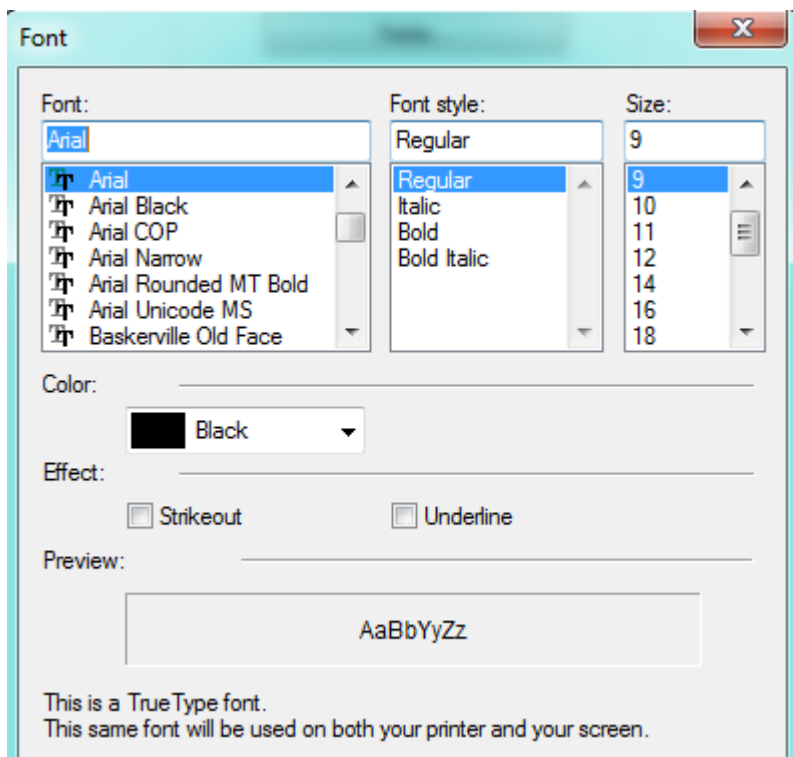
Font

Font:
Arial
Arial
Arial Black
Arial COP
Arial Narrow
Arial Rounded MT Bold
Arial Unicode MS
Baskerville Old Face

Font style:
Regular
Regular
Italic
Bold
Bold Italic

Size:
9
9
10
11
12
14
16
18

Color:
Black

Effect:
Strikeout
Underline

Preview:
AaBbYyZz

This is a TrueType font.
This same font will be used on both your printer and your screen.